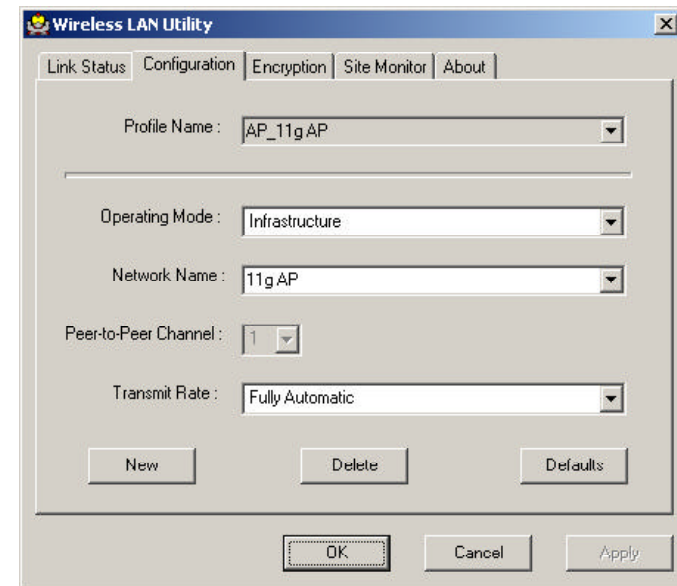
Wireless LAN Utility

Link Status | Configuration | Encryption | Site Monitor | About

Profile Name : AP_11g AP

Operating Mode : Infrastructure

Network Name : 11g AP

Peer-to-Peer Channel : 1

Transmit Rate : Fully Automatic

New Delete Defaults

OK Cancel Apply